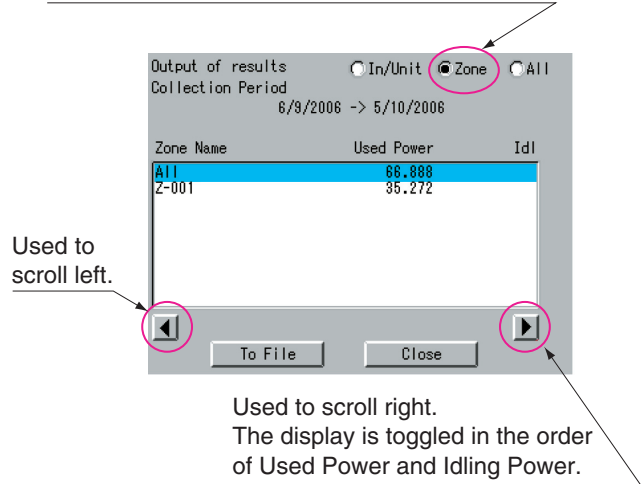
Output of results
Collection Period

In/Unit Zone All

6/9/2006 -> 5/10/2006

| Zone Name | Used Power | Idl |
|---|---|---|
| All | 66.888 | |
| Z-001 | 35.272 | |

Used to scroll left.

To File

Close

Used to scroll right.
The display is toggled in the order of Used Power and Idling Power.